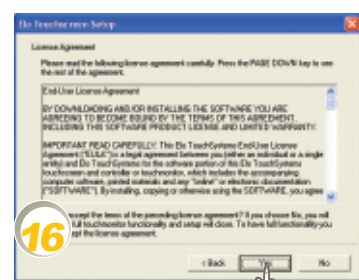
Elo Touchscreen Setup

License Agreement

Please read the following license agreement carefully. Press the PAGE DOWN key to see the rest of the agreement.

End-User License Agreement

BY DOWNLOADING AND/OR INSTALLING THE SOFTWARE YOU ARE AGREEING TO BECOME BOUND BY THE TERMS OF THIS AGREEMENT, INCLUDING THIS SOFTWARE PRODUCT LICENSE AND LIMITED WARRANTY.

IMPORTANT READ CAREFULLY: This Elo TouchSystems End-User License Agreement ("EULA") is a legal agreement between you (either an individual or a single entity) and Elo TouchSystems for the software portion of this Elo TouchSystems touchscreen and controller or touchmonitor, which includes the accompanying computer software, printed materials and any "online" or electronic documentation ("SOFTWARE"). By installing, copying or otherwise using the SOFTWARE, you agree

16

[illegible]ccept the terms of the preceding license agreement? If you choose No, you will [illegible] full touchmonitor functionality and setup will close. To have full functionality you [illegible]pt the license agreement.

< Back

Yes

No